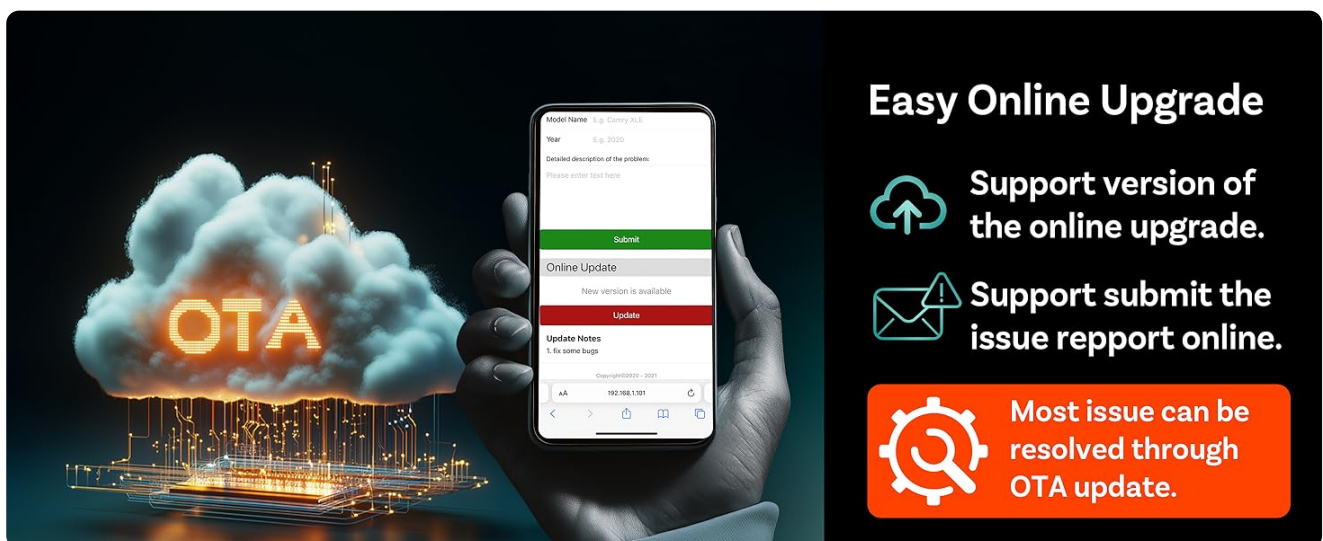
OTA

Model Name E.g. Camry XLE
Year E.g. 2020
Detailed description of the problem:
Please enter text here

Submit

Online Update
New version is available
Update

Update Notes
1. fix some bugs

Copyright©2020 - 2021

AA 192.168.1.101

Easy Online Upgrade

Support version of the online upgrade.

Support submit the issue repport online.

Most issue can be resolved through OTA update.